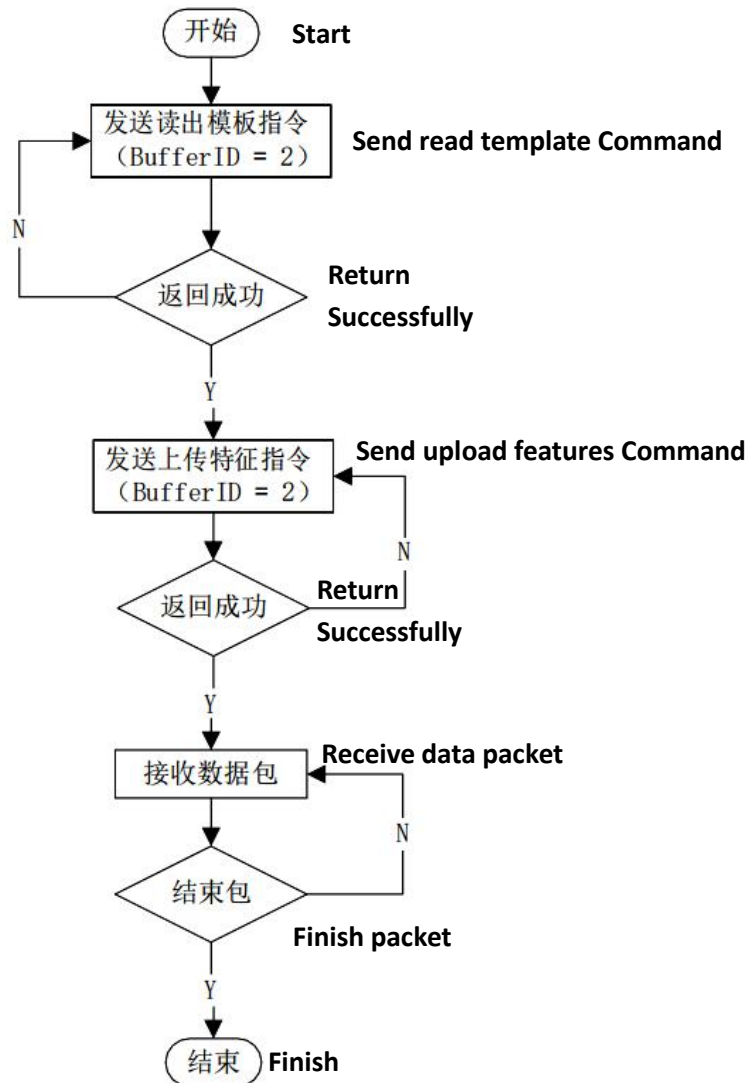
开始 Start

发送读出模板指令 (BufferID = 2) Send read template Command

N

返回成功 Return Successfully

Y

发送上传特征指令 (BufferID = 2) Send upload features Command

N

返回成功 Return Successfully

Y

接收数据包 Receive data packet

N

结束包 Finish packet

Y

结束 Finish